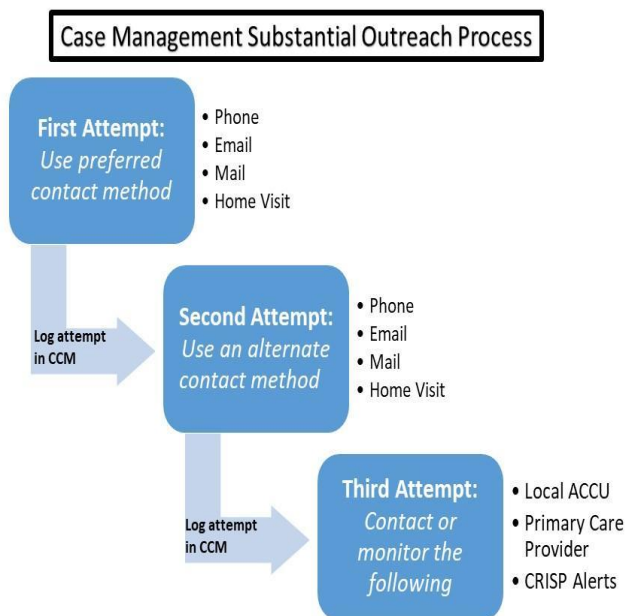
Case Management Substantial Outreach Process

First Attempt:
Use preferred contact method

- Phone
- Email
- Mail
- Home Visit

Log attempt in CCM

Second Attempt:
Use an alternate contact method

- Phone
- Email
- Mail
- Home Visit

Log attempt in CCM

Third Attempt:
Contact or monitor the following

- Local ACCU
- Primary Care Provider
- CRISP Alerts